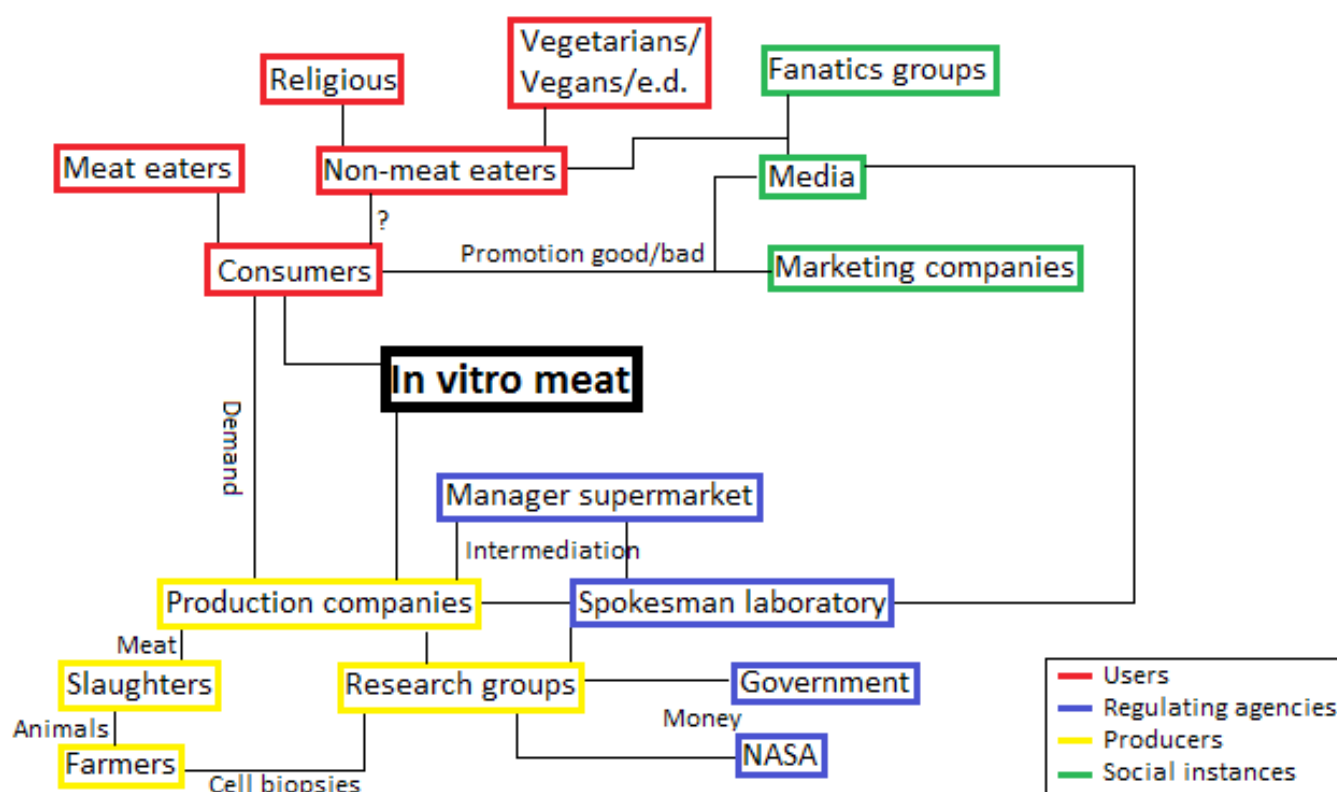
Religious

Vegetarians/ Vegans/e.d.

Fanatics groups

Meat eaters

Non-meat eaters

Media

?

Promotion good/bad

Consumers

Marketing companies

In vitro meat

Demand

Manager supermarket

Intermediation

Production companies

Spokesman laboratory

Meat

Slaughters

Research groups

Government

Animals

Money

Farmers

NASA

Cell biopsies

Users
Regulating agencies
Producers
Social instances